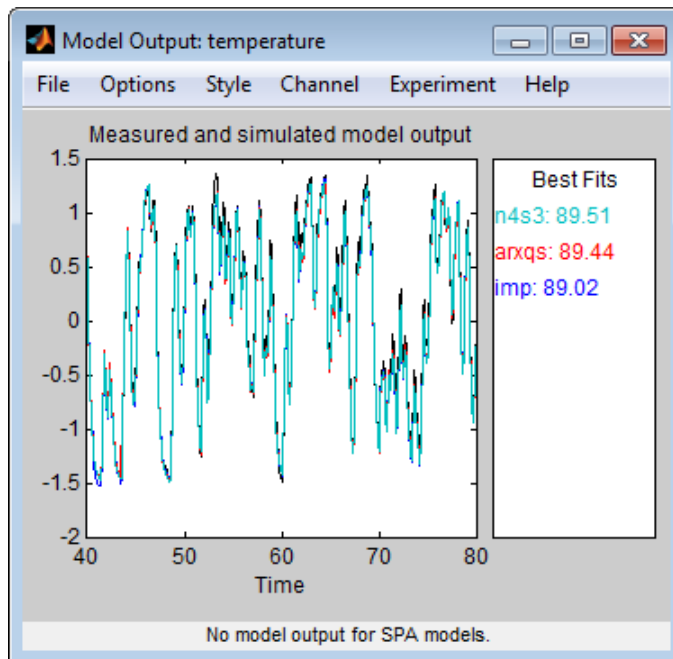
Model Output: temperature

File Options Style Channel Experiment Help

Measured and simulated model output

1.5
1
0.5
0
-0.5
-1
-1.5
-2

40 50 60 70 80

Time

Best Fits
n4s3: 89.51
arxqs: 89.44
imp: 89.02

No model output for SPA models.